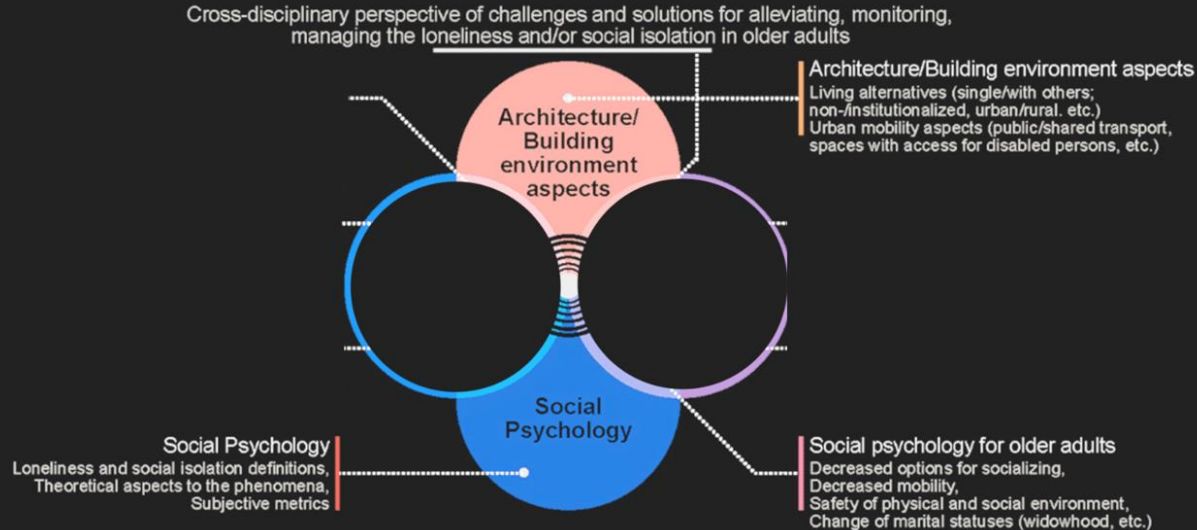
Cross-disciplinary perspective of challenges and solutions for alleviating, monitoring, managing the loneliness and/or social isolation in older adults

Architecture/ Building environment aspects

Architecture/Building environment aspects
Living alternatives (single/with others; non-/institutionalized, urban/rural. etc.)
Urban mobility aspects (public/shared transport, spaces with access for disabled persons, etc.)

Social Psychology

Social Psychology
Loneliness and social isolation definitions,
Theoretical aspects to the phenomena,
Subjective metrics

Social psychology for older adults
Decreased options for socializing,
Decreased mobility,
Safety of physical and social environment,
Change of marital statuses (widowhood, etc.)